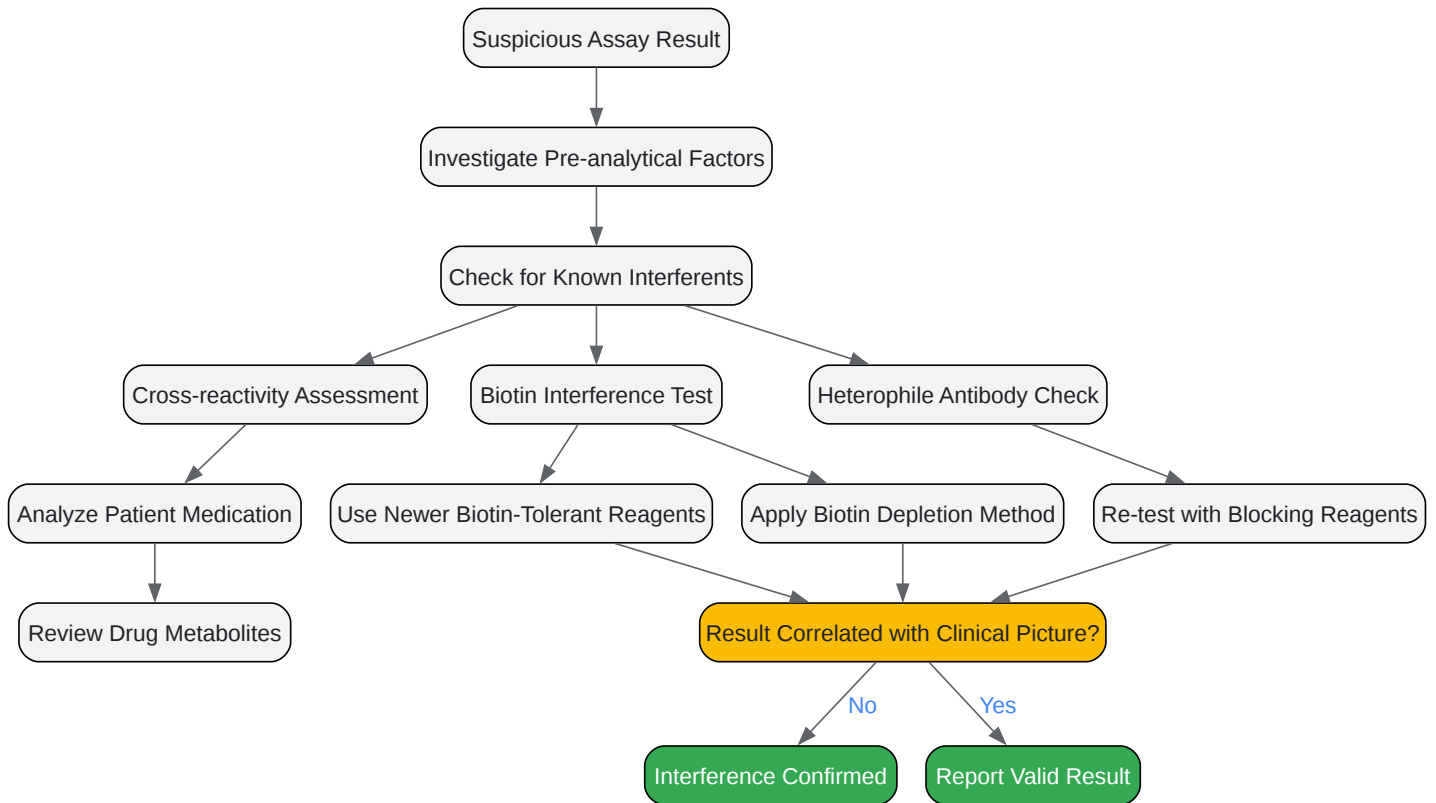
Suspicious Assay Result

Investigate Pre-analytical Factors

Check for Known Interferents

Cross-reactivity Assessment

Biotin Interference Test

Heterophile Antibody Check

Analyze Patient Medication

Use Newer Biotin-Tolerant Reagents

Apply Biotin Depletion Method

Re-test with Blocking Reagents

Review Drug Metabolites

Result Correlated with Clinical Picture?

No

Yes

Interference Confirmed

Report Valid Result